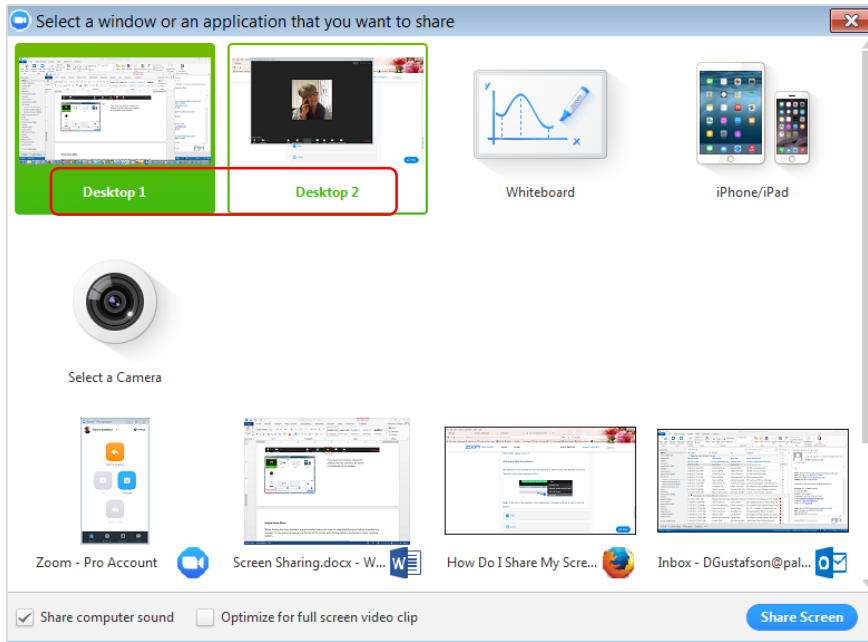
Select a window or an application that you want to share

Desktop 1

Desktop 2

Whiteboard

iPhone/iPad

Select a Camera

Zoom - Pro Account

Screen Sharing.docx - W...

How Do I Share My Scre...

Inbox - DGustafson@pal...

Share computer sound

Optimize for full screen video clip

Share Screen